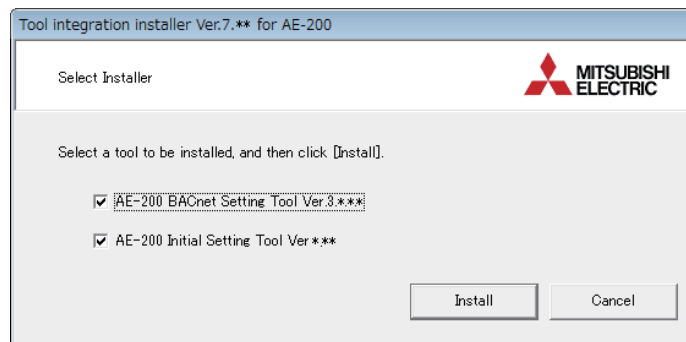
Tool integration installer Ver.7.** for AE-200

Select Installer

MITSUBISHI ELECTRIC

Select a tool to be installed, and then click [Install].

AE-200 BACnet Setting Tool Ver.3.*.**

AE-200 Initial Setting Tool Ver.*.**

Install

Cancel